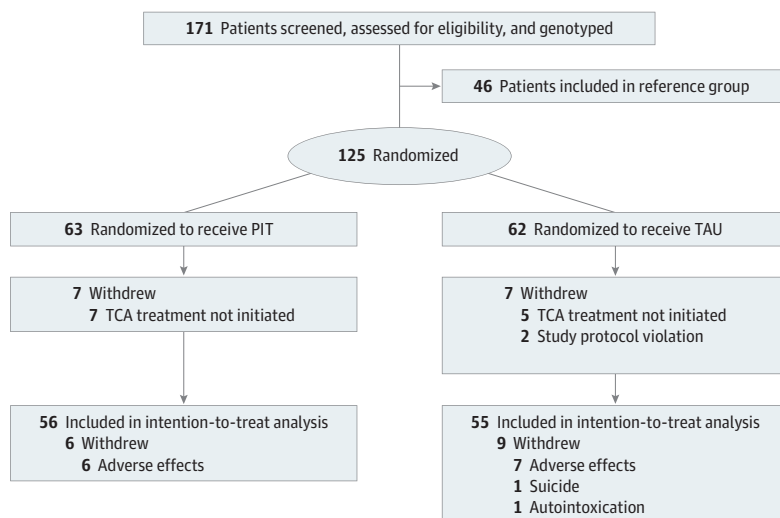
**171** Patients screened, assessed for eligibility, and genotyped

**46** Patients included in reference group

**125** Randomized

**63** Randomized to receive PIT

**7** Withdrew
**7** TCA treatment not initiated

**56** Included in intention-to-treat analysis
**6** Withdrew
**6** Adverse effects

**62** Randomized to receive TAU

**7** Withdrew
**5** TCA treatment not initiated
**2** Study protocol violation

**55** Included in intention-to-treat analysis
**9** Withdrew
**7** Adverse effects
**1** Suicide
**1** Autointoxication